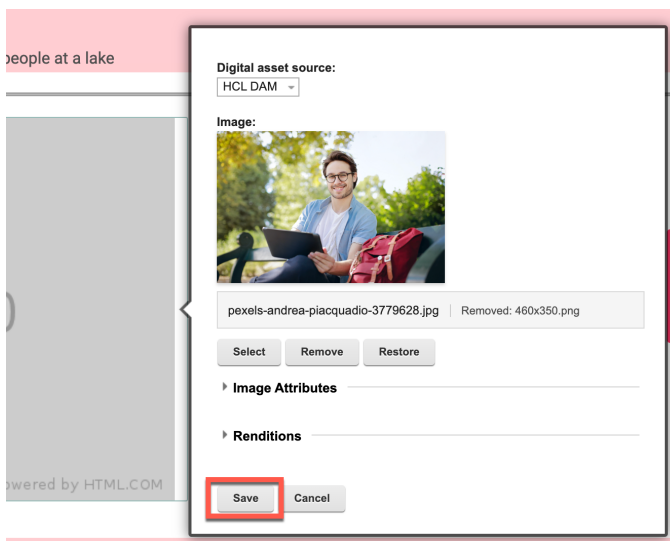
people at a lake

Digital asset source:
HCL DAM

Image:

pexels-andrea-piacquadio-3779628.jpg | Removed: 460x350.png

Select Remove Restore

Image Attributes

Renditions

owered by HTML.COM

Save Cancel